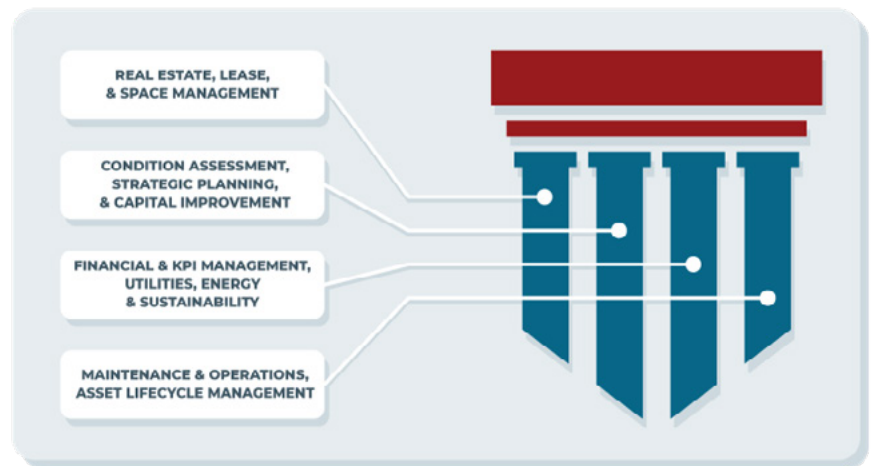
REAL ESTATE, LEASE, & SPACE MANAGEMENT

CONDITION ASSESSMENT, STRATEGIC PLANNING, & CAPITAL IMPROVEMENT

FINANCIAL & KPI MANAGEMENT, UTILITIES, ENERGY & SUSTAINABILITY

MAINTENANCE & OPERATIONS, ASSET LIFECYCLE MANAGEMENT